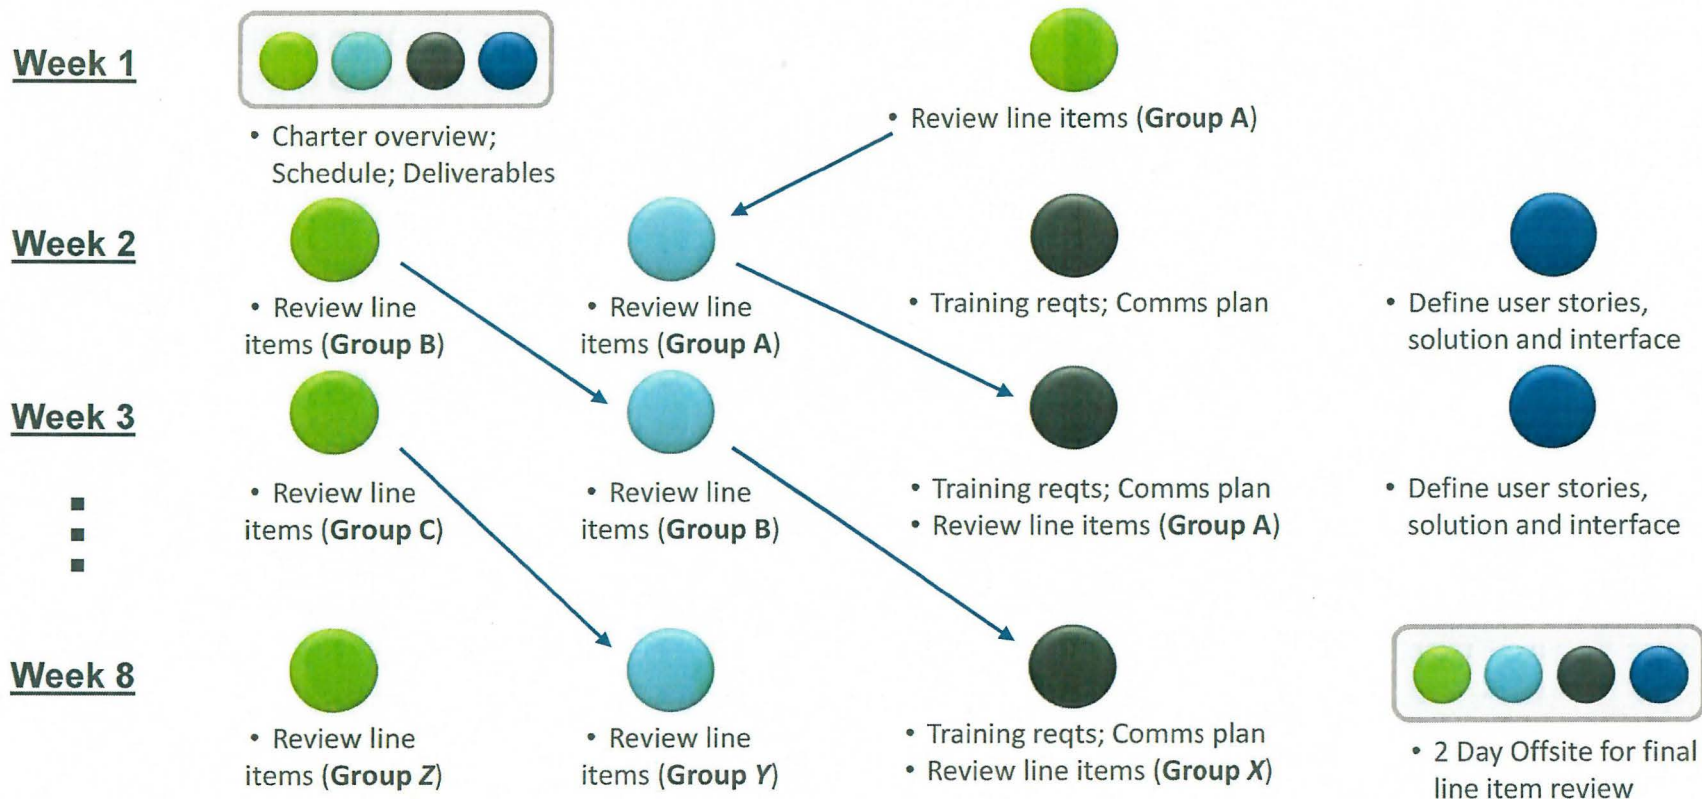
Week 1

• Charter overview; Schedule; Deliverables

• Review line items (**Group A**)

Week 2

• Review line items (**Group B**)

• Review line items (**Group A**)

• Training reqts; Comms plan

• Define user stories, solution and interface

Week 3

• Review line items (**Group C**)

• Review line items (**Group B**)

• Training reqts; Comms plan
• Review line items (**Group A**)

• Define user stories, solution and interface

Week 8

• Review line items (**Group Z**)

• Review line items (**Group Y**)

• Training reqts; Comms plan
• Review line items (**Group X**)

• 2 Day Offsite for final line item review